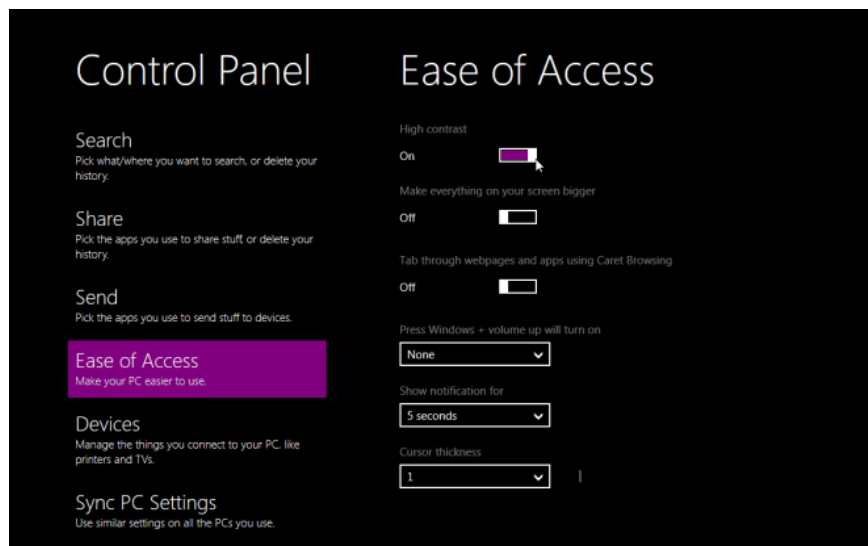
Control Panel

Search
Pick what/where you want to search, or delete your history.

Share
Pick the apps you use to share stuff or delete your history.

Send
Pick the apps you use to send stuff to devices.

Ease of Access
Make your PC easier to use.

Devices
Manage the things you connect to your PC, like printers and TVs.

Sync PC Settings
Use similar settings on all the PCs you use.

Ease of Access

High contrast
On

Make everything on your screen bigger
Off

Tab through webpages and apps using Caret Browsing
Off

Press Windows + volume up will turn on
None

Show notification for
5 seconds

Cursor thickness
1